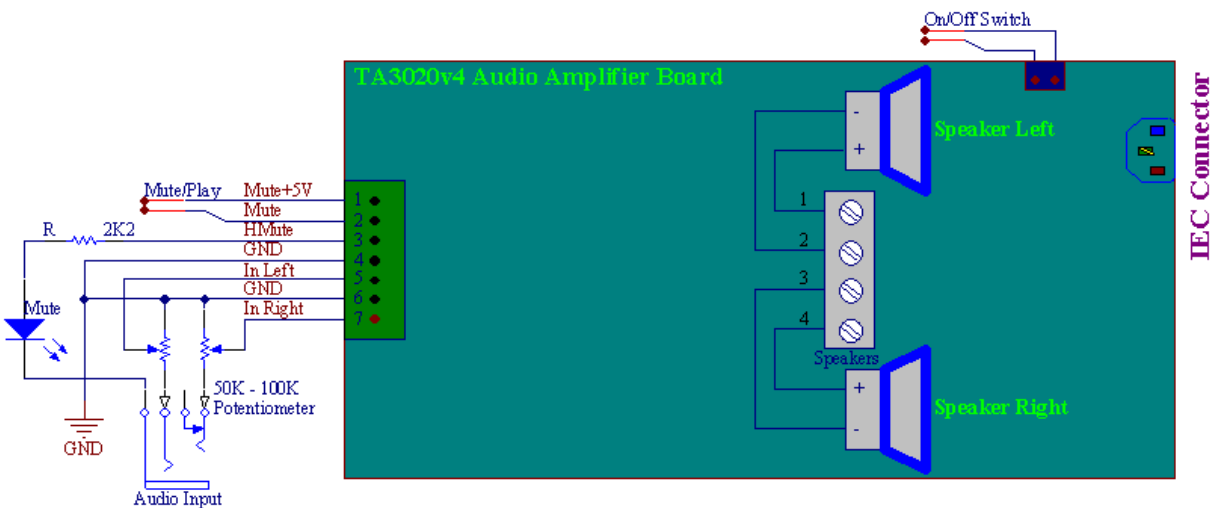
On/Off Switch

TA3020v4 Audio Amplifier Board

IEC Connector

Speaker Left

Speaker Right

Speakers

Mute/Play

Mute+5V
Mute
HMute
GND
In Left
GND
In Right

1
2
3
4
5
6
7

R 2K2

Mute

GND

50K - 100K Potentiometer

Audio Input

-
+
1
2
3
4
+
-